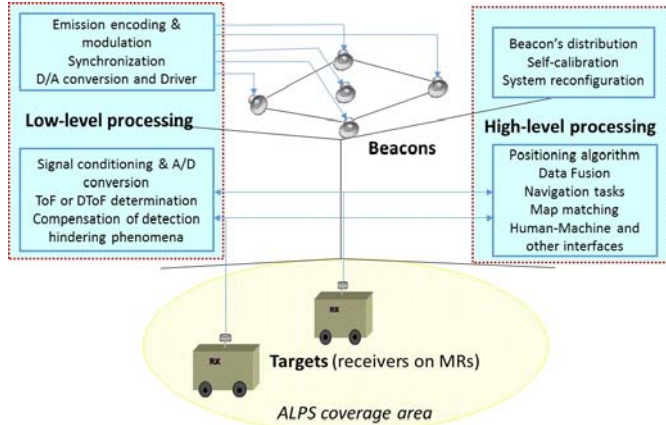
Emission encoding & modulation
Synchronization
D/A conversion and Driver

Beacon's distribution
Self-calibration
System reconfiguration

Low-level processing

High-level processing

Beacons

Signal conditioning & A/D conversion
ToF or DToF determination
Compensation of detection hindering phenomena

Positioning algorithm
Data Fusion
Navigation tasks
Map matching
Human-Machine and other interfaces

RX

RX

Targets (receivers on MRs)

ALPS coverage area